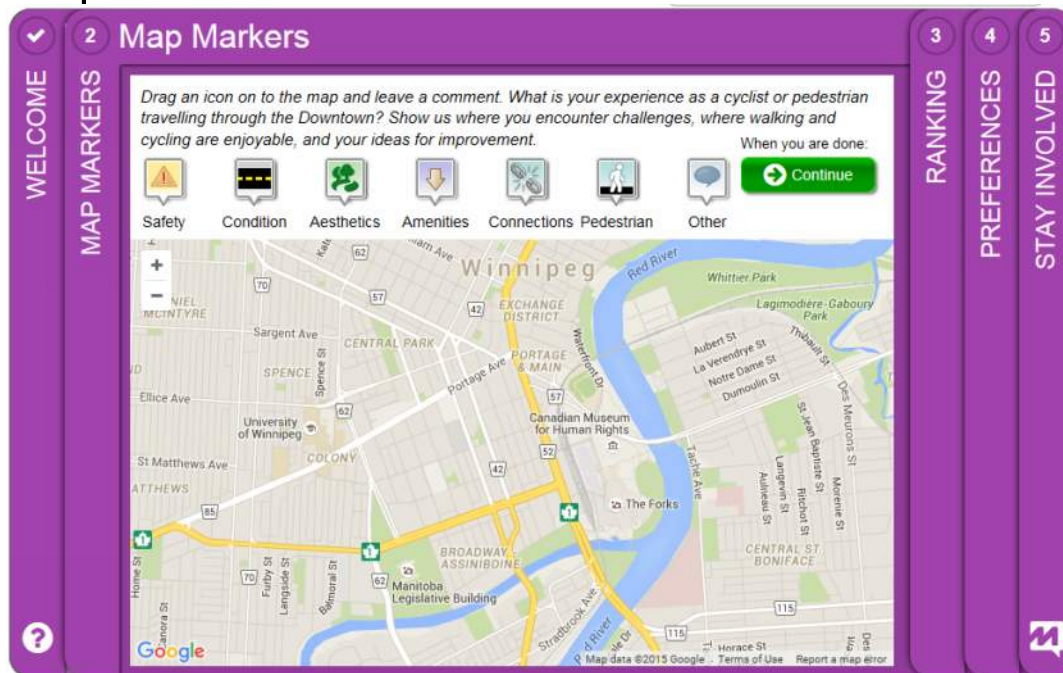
✔ WELCOME

2 MAP MARKERS

Map Markers

Drag an icon on to the map and leave a comment. What is your experience as a cyclist or pedestrian travelling through the Downtown? Show us where you encounter challenges, where walking and cycling are enjoyable, and your ideas for improvement.

When you are done:

Continue

Safety Condition Aesthetics Amenities Connections Pedestrian Other

+
−

Winnipeg
Red River
Whittier Park
Lagimodière-Gaboury Park
EXCHANGE DISTRICT
NIEL MCINTYRE
Sargent Ave
CENTRAL PARK
PORTAGE & MAIN
Waterfront Dr
Aubert St
La Verendrye St
Notre Dame St
Dumoulin St
Thibault St
Des Meurons St
SPENCE
Spence St
Portage Ave
Ellice Ave
University of Winnipeg
Canadian Museum for Human Rights
St Matthews Ave
COLONY
ATTHEWS
Tache Ave
St Jean Baptiste St
Langevin St
Aulneau St
Ritchot St
Morenie St
The Forks
BROADWAY ASSINIBOINE
CENTRAL ST BONIFACE
Home St
Furby St
Langside St
Balmoral St
Manitoba Legislative Building
Stradbrook Ave
Horace St
Google
Map data ©2015 Google Terms of Use Report a map error
62 70 57 42 52 85 115

3 RANKING

4 PREFERENCES

5 STAY INVOLVED

?